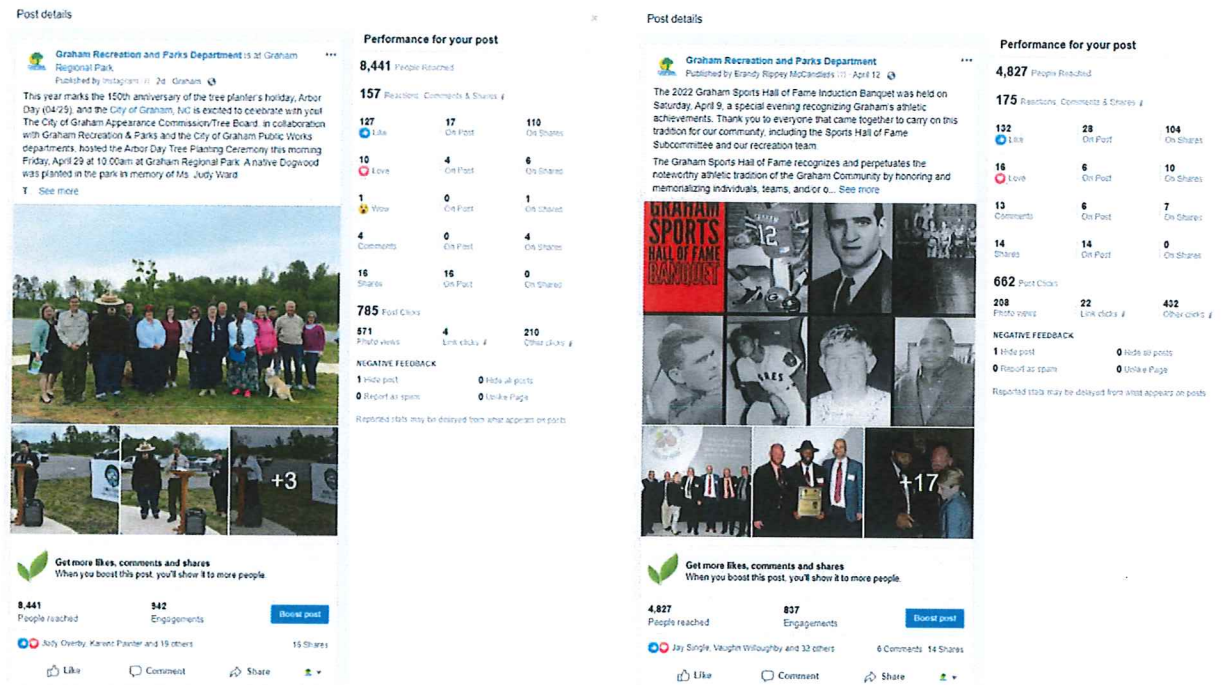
Post details

Graham Recreation and Parks Department is at Graham Regional Park.
Published by Instagram · 2d · Graham

This year marks the 150th anniversary of the tree planter's holiday, Arbor Day (04/29), and the City of Graham, NC is excited to celebrate with you! The City of Graham Appearance Commission/Tree Board, in collaboration with Graham Recreation & Parks and the City of Graham Public Works departments, hosted the Arbor Day Tree Planting Ceremony this morning Friday, April 29 at 10:00am at Graham Regional Park. A native Dogwood was planted in the park in memory of Ms. Judy Ward.
T... See more

+3

Get more likes, comments and shares
When you boost this post, you'll show it to more people.

8,441
People reached

942
Engagements

Boost post

Judy Overby, Karent Painter and 19 others

15 Shares

Like Comment Share

Performance for your post

8,441 People Reached

157 Reactions, Comments & Shares

| 127 Like | 17 On Post | 110 On Shares |
|---|---|---|
| 10 Love | 4 On Post | 6 On Shares |
| 1 Wow | 0 On Post | 1 On Shares |
| 4 Comments | 0 On Post | 4 On Shares |
| 16 Shares | 16 On Post | 0 On Shares |

785 Post Clicks

| 571 Photo views | 4 Link clicks | 210 Other clicks |
|---|---|---|

NEGATIVE FEEDBACK

1 Hide post
0 Hide all posts
0 Report as spam
0 Unlike Page

Reported stats may be delayed from what appears on posts

Post details

Graham Recreation and Parks Department
Published by Brandy Rippey McCandless · April 12

The 2022 Graham Sports Hall of Fame Induction Banquet was held on Saturday, April 9, a special evening recognizing Graham's athletic achievements. Thank you to everyone that came together to carry on this tradition for our community, including the Sports Hall of Fame Subcommittee and our recreation team.

The Graham Sports Hall of Fame recognizes and perpetuates the noteworthy athletic tradition of the Graham Community by honoring and memorializing individuals, teams, and/or o... See more

GRAHAM SPORTS HALL OF FAME BANQUET

+17

Get more likes, comments and shares
When you boost this post, you'll show it to more people.

4,827
People reached

837
Engagements

Boost post

Jay Single, Vaughn Willoughby and 32 others

6 Comments 14 Shares

Like Comment Share

Performance for your post

4,827 People Reached

175 Reactions, Comments & Shares

| 132 Like | 28 On Post | 104 On Shares |
|---|---|---|
| 16 Love | 6 On Post | 10 On Shares |
| 13 Comments | 6 On Post | 7 On Shares |
| 14 Shares | 14 On Post | 0 On Shares |

662 Post Clicks

| 208 Photo views | 22 Link clicks | 432 Other clicks |
|---|---|---|

NEGATIVE FEEDBACK

1 Hide post
0 Hide all posts
0 Report as spam
0 Unlike Page

Reported stats may be delayed from what appears on posts